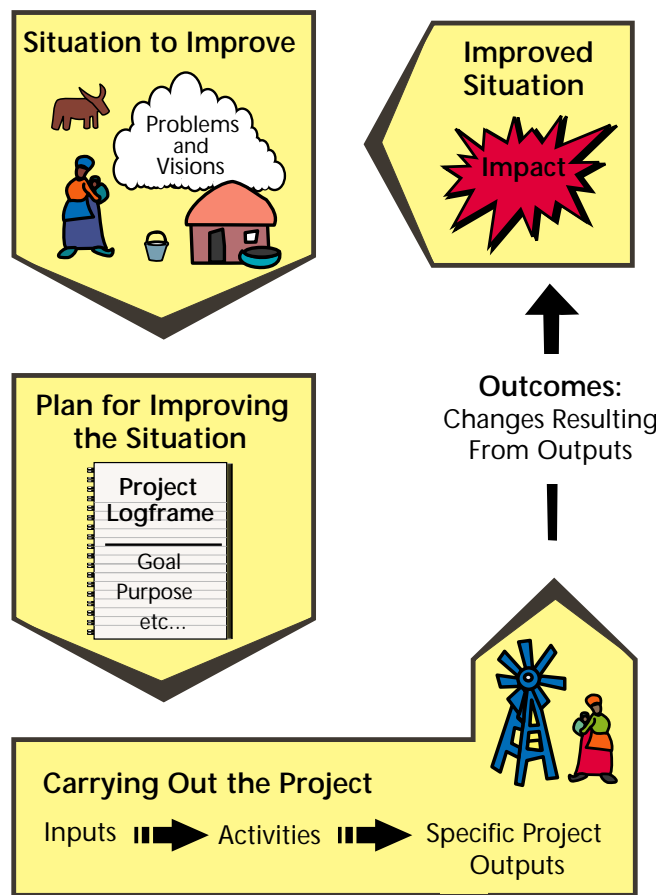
Situation to Improve

Problems and Visions

Improved Situation

Impact

Plan for Improving the Situation

Project Logframe

Goal

Purpose

etc...

Outcomes:
Changes Resulting From Outputs

Carrying Out the Project

Inputs

Activities

Specific Project Outputs